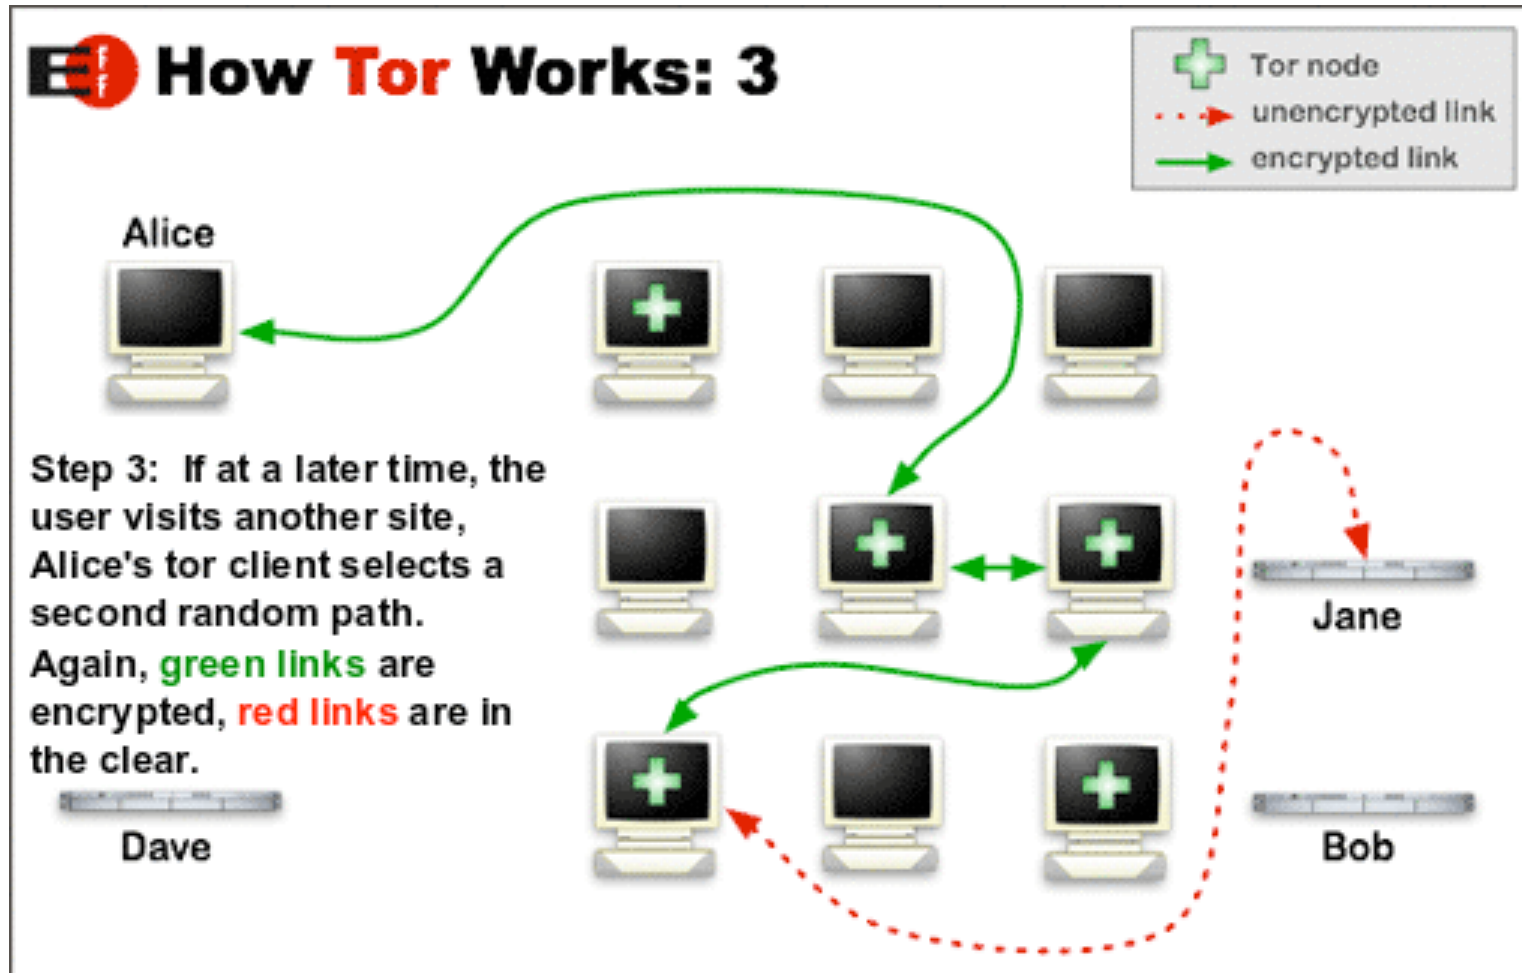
How Tor Works: 3

Tor node
unencrypted link
encrypted link

Alice

Step 3: If at a later time, the user visits another site, Alice's tor client selects a second random path. Again, green links are encrypted, red links are in the clear.

Jane

Dave

Bob